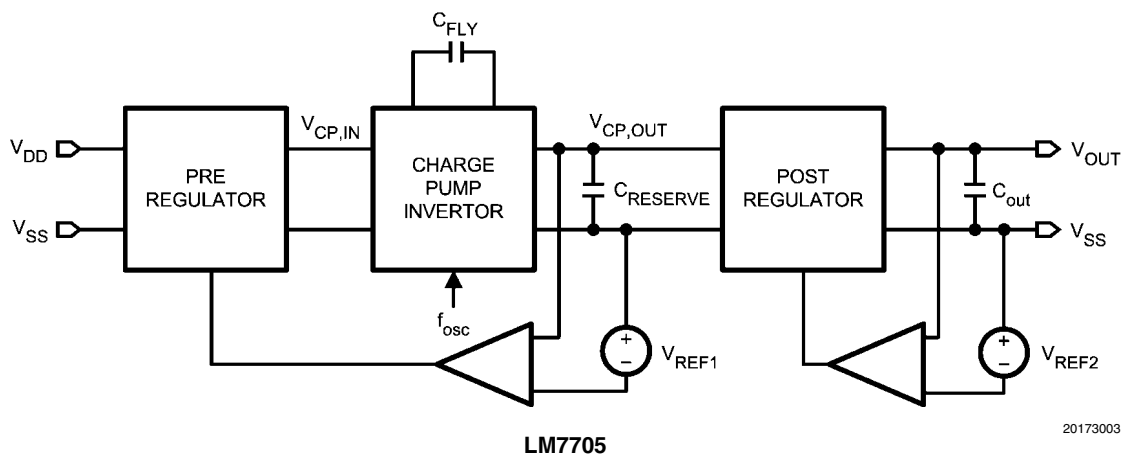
$C_{FLY}$

$V_{DD}$

PRE REGULATOR

$V_{SS}$

$V_{CP,IN}$

CHARGE PUMP INVERTOR

$f_{osc}$

$V_{CP,OUT}$

$C_{RESERVE}$

+

–

$V_{REF1}$

POST REGULATOR

$C_{out}$

$V_{OUT}$

$V_{SS}$

+

–

$V_{REF2}$

20173003

LM7705